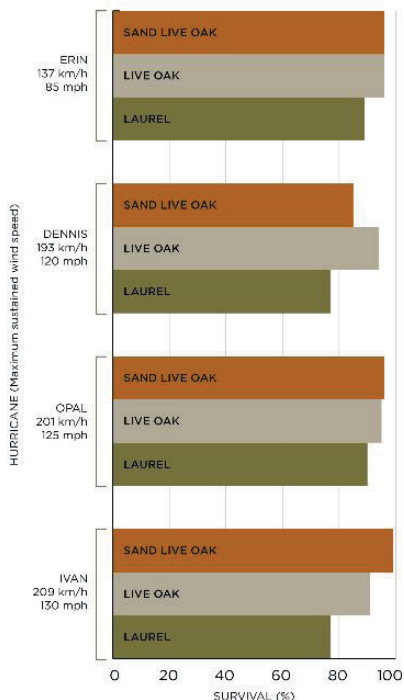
HURRICANE (Maximum sustained wind speed)

ERIN
137 km/h
85 mph

SAND LIVE OAK
LIVE OAK
LAUREL

DENNIS
193 km/h
120 mph

SAND LIVE OAK
LIVE OAK
LAUREL

OPAL
201 km/h
125 mph

SAND LIVE OAK
LIVE OAK
LAUREL

IVAN
209 km/h
130 mph

SAND LIVE OAK
LIVE OAK
LAUREL

0
20
40
60
80
100

SURVIVAL (%)